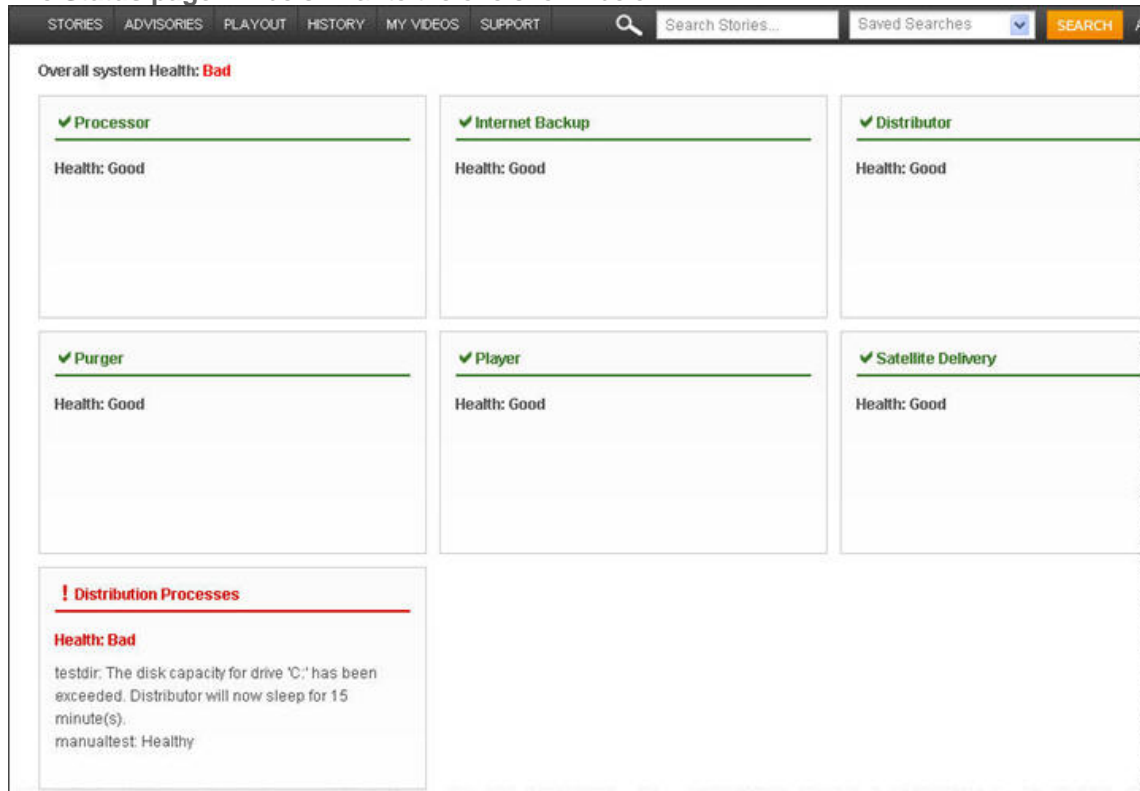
STORIES ADVISORIES PLAYOUT HISTORY MY VIDEOS SUPPORT Search Stories... Saved Searches SEARCH

Overall system Health: Bad

✔ Processor

Health: Good

✔ Internet Backup

Health: Good

✔ Distributor

Health: Good

✔ Purger

Health: Good

✔ Player

Health: Good

✔ Satellite Delivery

Health: Good

! Distribution Processes

Health: Bad

testdir: The disk capacity for drive 'C:' has been exceeded. Distributor will now sleep for 15 minute(s).
manualtest: Healthy